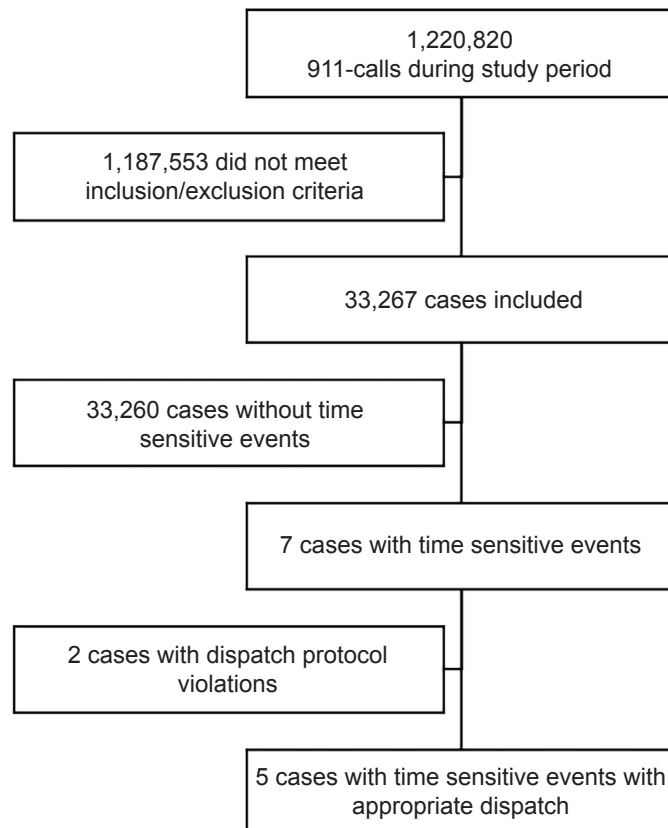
1,220,820
911-calls during study period

1,187,553 did not meet inclusion/exclusion criteria

33,267 cases included

33,260 cases without time sensitive events

7 cases with time sensitive events

2 cases with dispatch protocol violations

5 cases with time sensitive events with appropriate dispatch